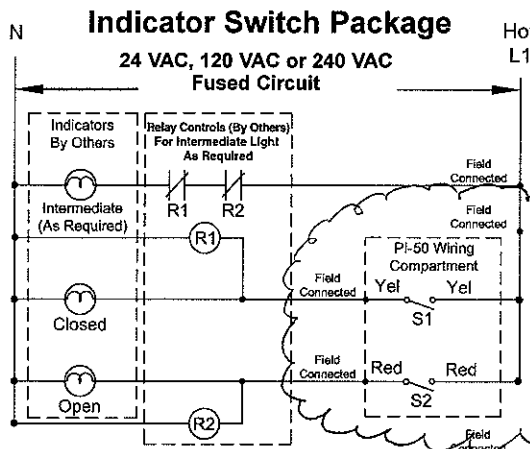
Indicator Switch Package

N

Ho

L1

24 VAC, 120 VAC or 240 VAC
Fused Circuit

Indicators By Others

Relay Controls (By Others) For Intermediate Light As Required

Field Connected

Intermediate (As Required)

R1

R2

Field Connected

R1

PI-50 Wiring Compartment

Field Connected

Yel

Yel

S1

Closed

Field Connected

Red

Red

S2

Open

R2

Field Connected